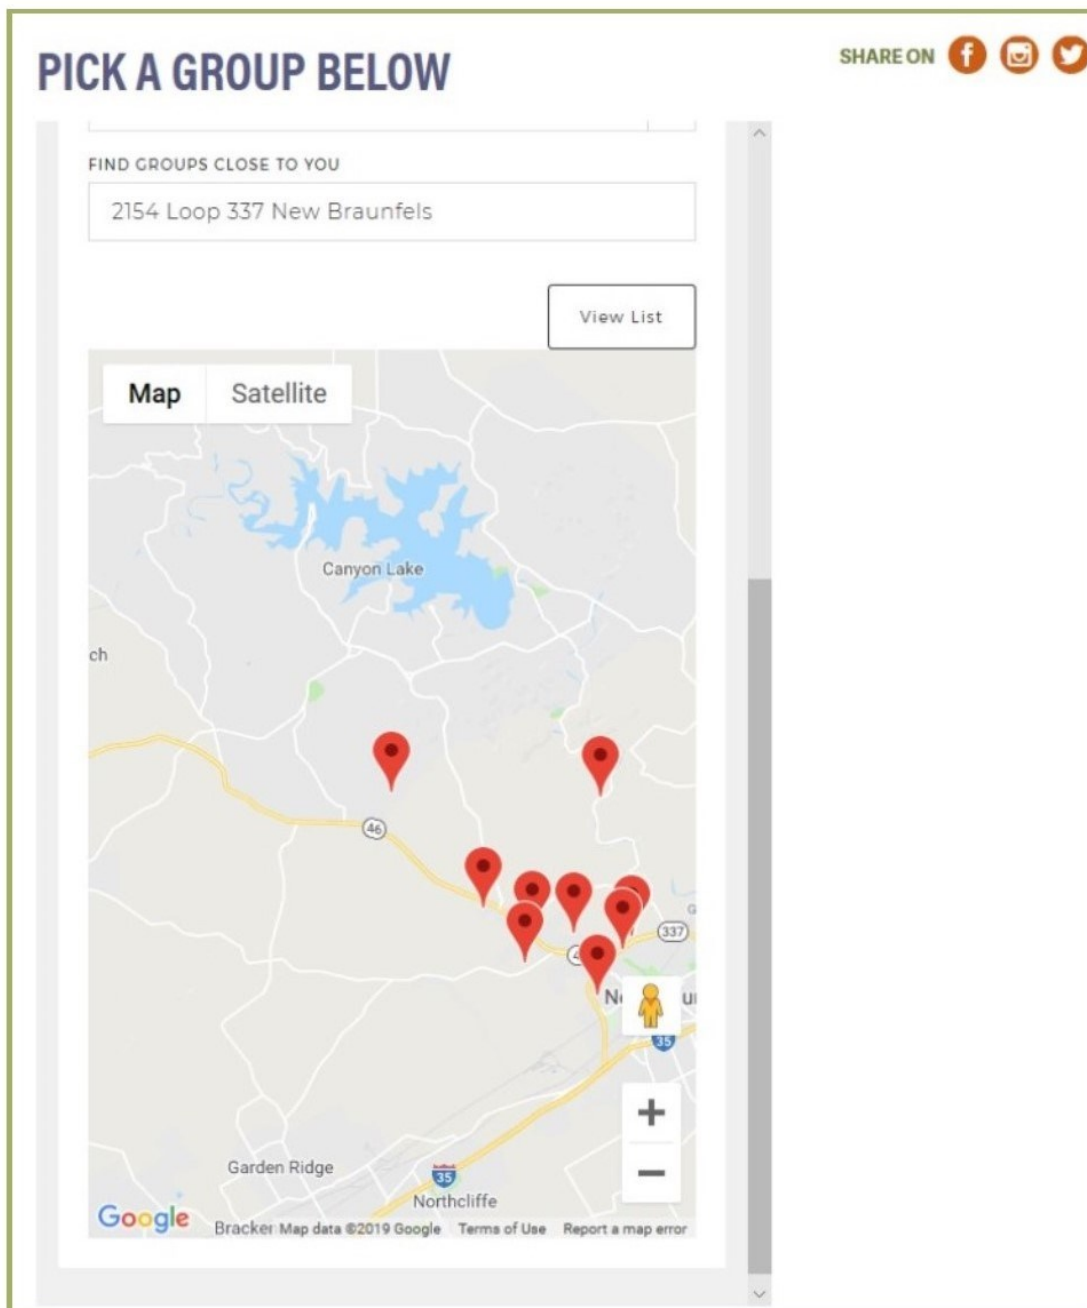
PICK A GROUP BELOW

SHARE ON

FIND GROUPS CLOSE TO YOU

2154 Loop 337 New Braunfels

View List

Map Satellite

Canyon Lake

ch

46

337

4

N

u

35

+

−

Garden Ridge

35

Northcliffe

Google

Bracken Map data ©2019 Google Terms of Use Report a map error